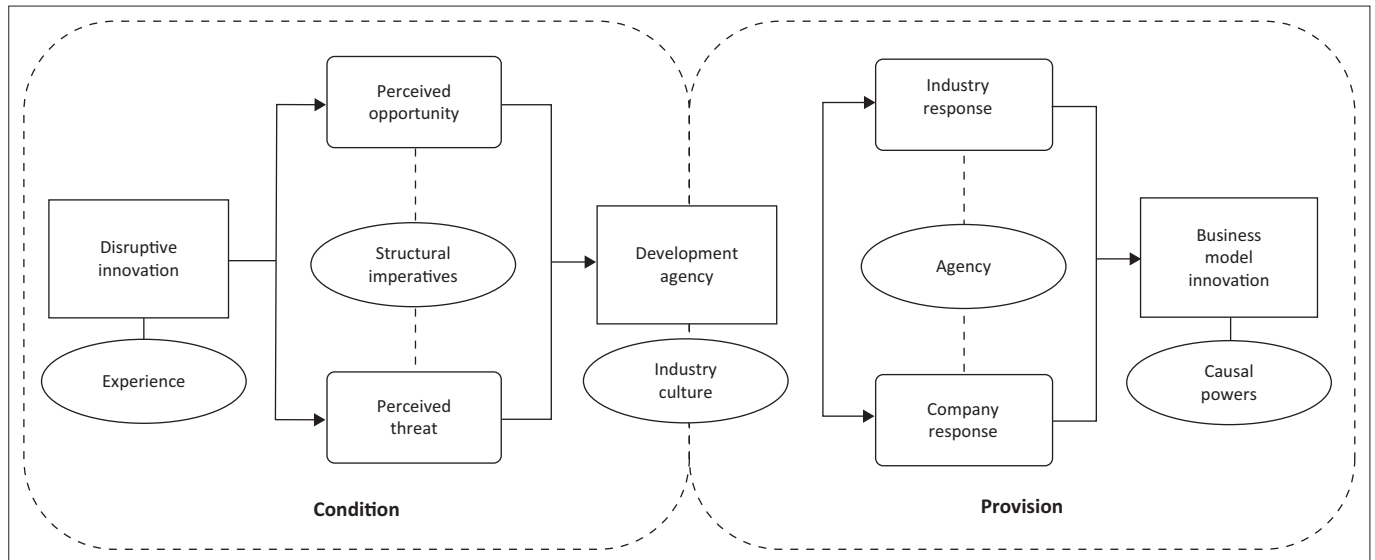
Disruptive innovation

Experience

Perceived opportunity

Structural imperatives

Perceived threat

Development agency

Industry culture

Condition

Industry response

Agency

Company response

Business model innovation

Causal powers

Provision